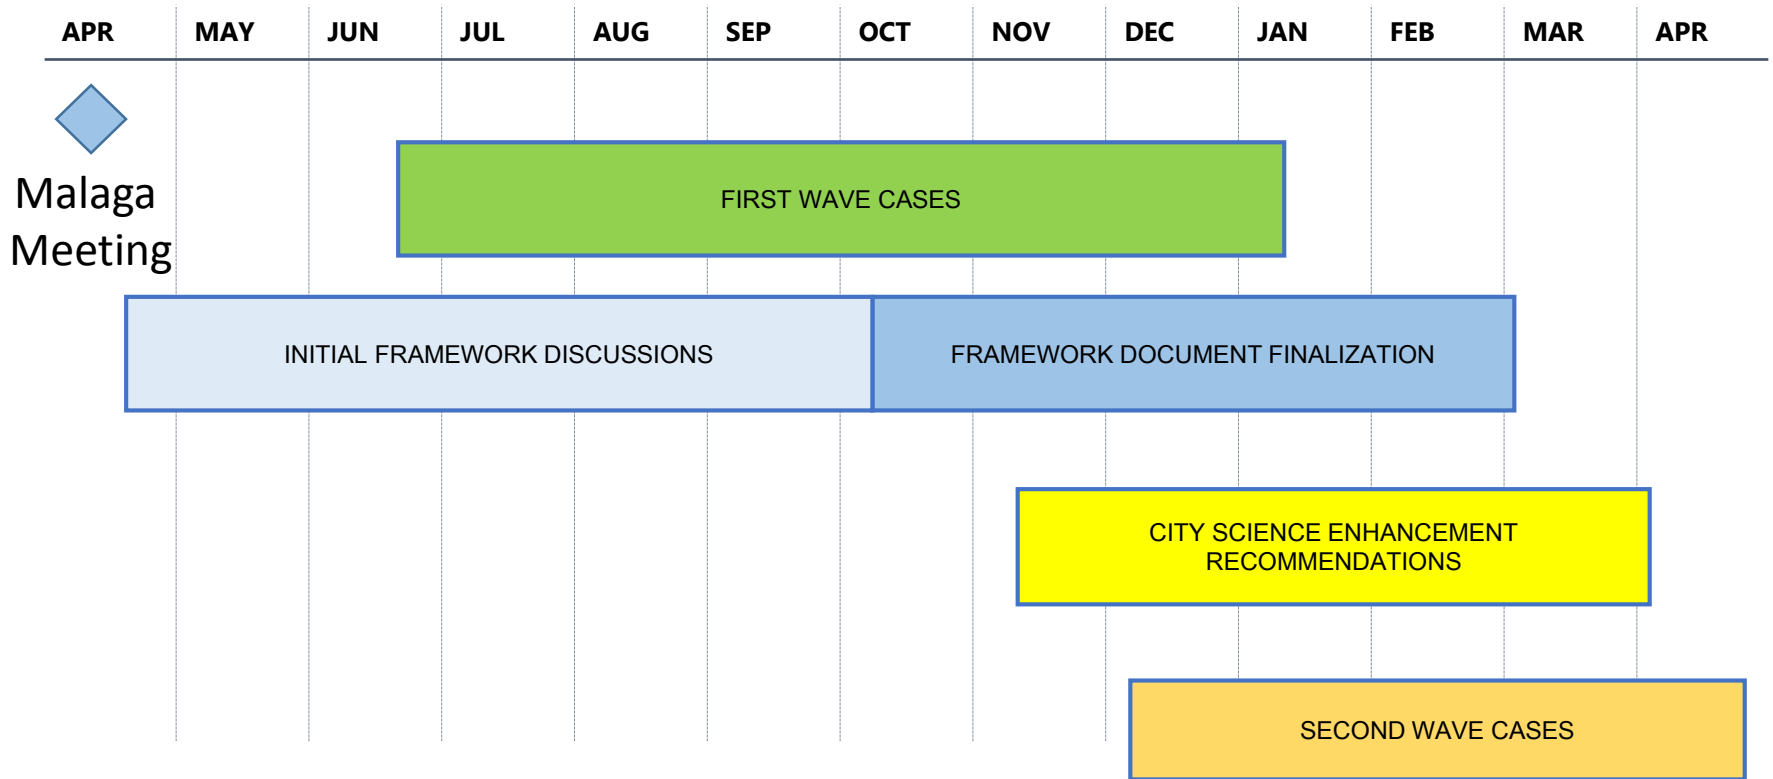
APR MAY JUN JUL AUG SEP OCT NOV DEC JAN FEB MAR APR

Malaga Meeting

FIRST WAVE CASES

INITIAL FRAMEWORK DISCUSSIONS

FRAMEWORK DOCUMENT FINALIZATION

CITY SCIENCE ENHANCEMENT RECOMMENDATIONS

SECOND WAVE CASES